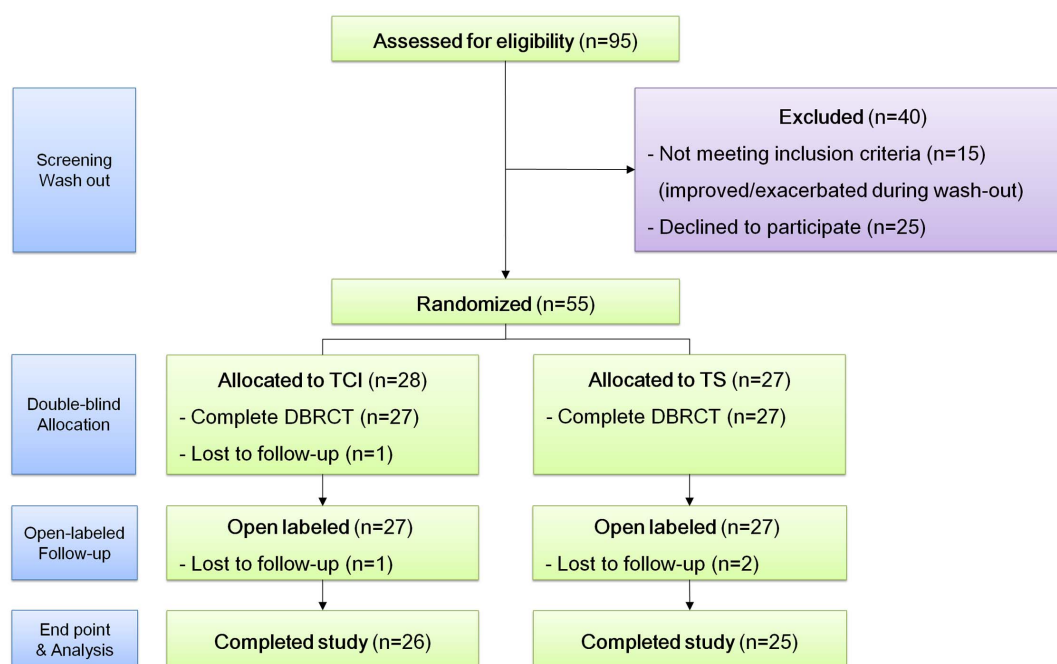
Assessed for eligibility (n=95)

Screening Wash out

Excluded (n=40)
- Not meeting inclusion criteria (n=15)
(improved/exacerbated during wash-out)
- Declined to participate (n=25)

Randomized (n=55)

Double-blind Allocation

Allocated to TCI (n=28)
- Complete DBRCT (n=27)
- Lost to follow-up (n=1)

Allocated to TS (n=27)
- Complete DBRCT (n=27)

Open-labeled Follow-up

Open labeled (n=27)
- Lost to follow-up (n=1)

Open labeled (n=27)
- Lost to follow-up (n=2)

End point & Analysis

Completed study (n=26)

Completed study (n=25)